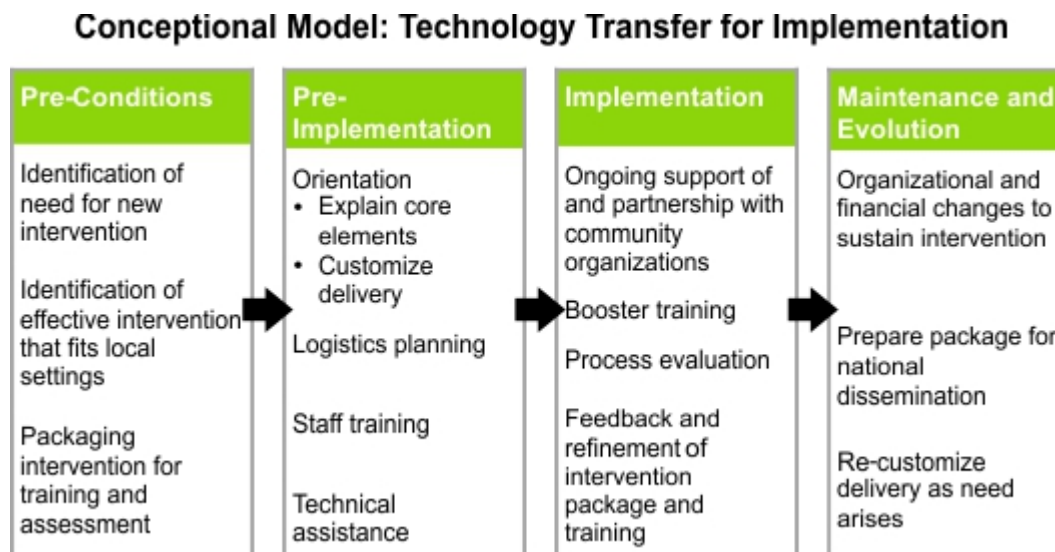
Conceptional Model: Technology Transfer for Implementation

Pre-Conditions

Identification of need for new intervention

Identification of effective intervention that fits local settings

Packaging intervention for training and assessment

Pre-Implementation

Orientation
• Explain core elements
• Customize delivery

Logistics planning

Staff training

Technical assistance

Implementation

Ongoing support of and partnership with community organizations

Booster training

Process evaluation

Feedback and refinement of intervention package and training

Maintenance and Evolution

Organizational and financial changes to sustain intervention

Prepare package for national dissemination

Re-customize delivery as need arises